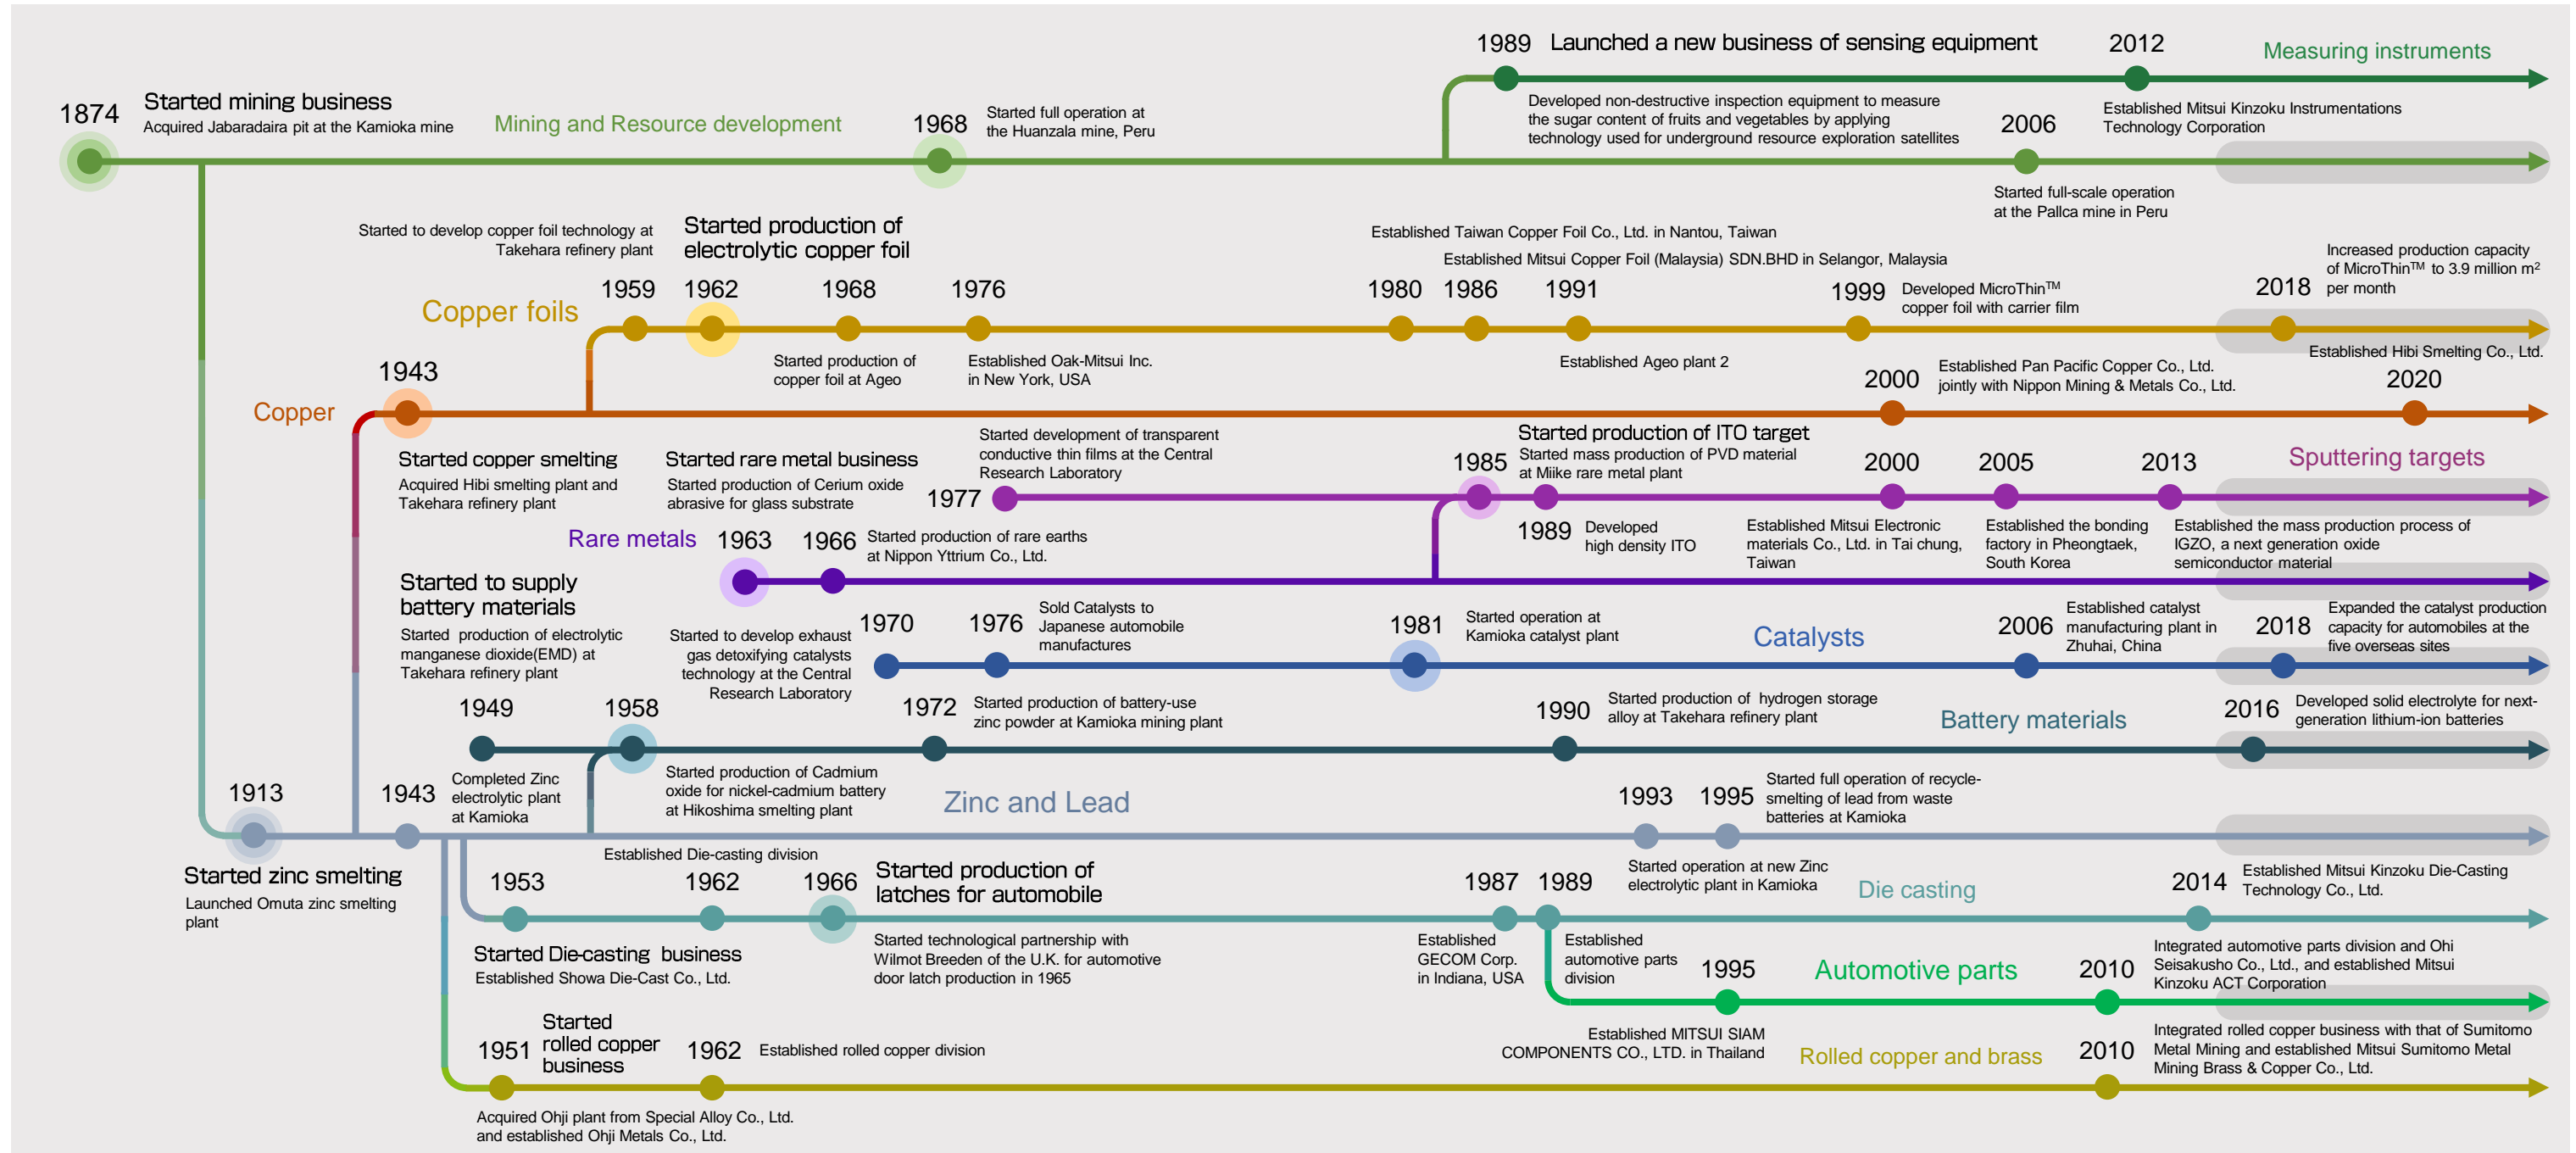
1989 Launched a new business of sensing equipment
2012
Measuring instruments
Developed non-destructive inspection equipment to measure the sugar content of fruits and vegetables by applying technology used for underground resource exploration satellites
Established Mitsui Kinzoku Instrumentations Technology Corporation

1874 Started mining business
Acquired Jabaradaira pit at the Kamioka mine
Mining and Resource development
1968 Started full operation at the Huanzala mine, Peru
2006
Started full-scale operation at the Pallca mine in Peru

Started to develop copper foil technology at Takehara refinery plant
Started production of electrolytic copper foil
Established Taiwan Copper Foil Co., Ltd. in Nantou, Taiwan
Established Mitsui Copper Foil (Malaysia) SDN.BHD in Selangor, Malaysia
Increased production capacity of MicroThin™ to 3.9 million m² per month
Copper foils
1959 1962 1968 1976 1980 1986 1991 1999
Developed MicroThin™ copper foil with carrier film
2018
Started production of copper foil at Ageo
Established Oak-Mitsui Inc. in New York, USA
Established Ageo plant 2
Established Hibi Smelting Co., Ltd.

1943
Copper
2000 Established Pan Pacific Copper Co., Ltd. jointly with Nippon Mining & Metals Co., Ltd.
2020

Started copper smelting
Acquired Hibi smelting plant and Takehara refinery plant
Started rare metal business
Started production of Cerium oxide abrasive for glass substrate
Started development of transparent conductive thin films at the Central Research Laboratory
1977
Started production of ITO target
1985 Started mass production of PVD material at Miike rare metal plant
2000 2005 2013
Sputtering targets
1989 Developed high density ITO
Established Mitsui Electronic materials Co., Ltd. in Tai chung, Taiwan
Established the bonding factory in Pheongtaek, South Korea
Established the mass production process of IGZO, a next generation oxide semiconductor material

Rare metals 1963 1966 Started production of rare earths at Nippon Yttrium Co., Ltd.

Started to supply battery materials
Started production of electrolytic manganese dioxide(EMD) at Takehara refinery plant
Started to develop exhaust gas detoxifying catalysts technology at the Central Research Laboratory
1970 1976 Sold Catalysts to Japanese automobile manufactures
1981 Started operation at Kamioka catalyst plant
Catalysts
2006 Established catalyst manufacturing plant in Zhuhai, China
2018 Expanded the catalyst production capacity for automobiles at the five overseas sites

1949 1958 1972 Started production of battery-use zinc powder at Kamioka mining plant
1990 Started production of hydrogen storage alloy at Takehara refinery plant
Battery materials
2016 Developed solid electrolyte for next-generation lithium-ion batteries

1913
1943 Completed Zinc electrolytic plant at Kamioka
Started production of Cadmium oxide for nickel-cadmium battery at Hikoshima smelting plant
Zinc and Lead
1993 1995 Started full operation of recycle-smelting of lead from waste batteries at Kamioka
Started zinc smelting
Launched Omuta zinc smelting plant

Established Die-casting division
1953 1962 1966 Started production of latches for automobile
1987 1989
Started operation at new Zinc electrolytic plant in Kamioka
Die casting
2014 Established Mitsui Kinzoku Die-Casting Technology Co., Ltd.
Started Die-casting business
Established Showa Die-Cast Co., Ltd.
Started technological partnership with Wilmot Breeden of the U.K. for automotive door latch production in 1965
Established GECOM Corp. in Indiana, USA
Established automotive parts division
1995
Automotive parts
2010
Integrated automotive parts division and Ohi Seisakusho Co., Ltd., and established Mitsui Kinzoku ACT Corporation

1951 Started rolled copper business
1962 Established rolled copper division
Established MITSUI SIAM COMPONENTS CO., LTD. in Thailand
Rolled copper and brass
2010
Integrated rolled copper business with that of Sumitomo Metal Mining and established Mitsui Sumitomo Metal Mining Brass & Copper Co., Ltd.
Acquired Ohji plant from Special Alloy Co., Ltd. and established Ohji Metals Co., Ltd.